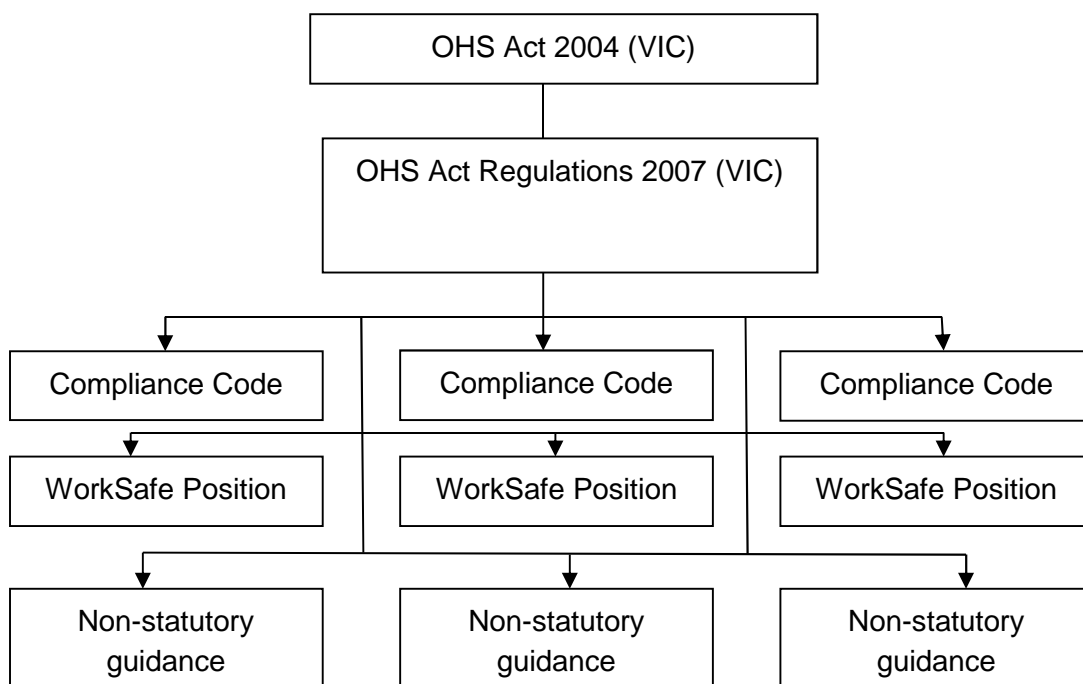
OHS Act 2004 (VIC)

OHS Act Regulations 2007 (VIC)

Compliance Code

Compliance Code

Compliance Code

WorkSafe Position

WorkSafe Position

WorkSafe Position

Non-statutory guidance

Non-statutory guidance

Non-statutory guidance